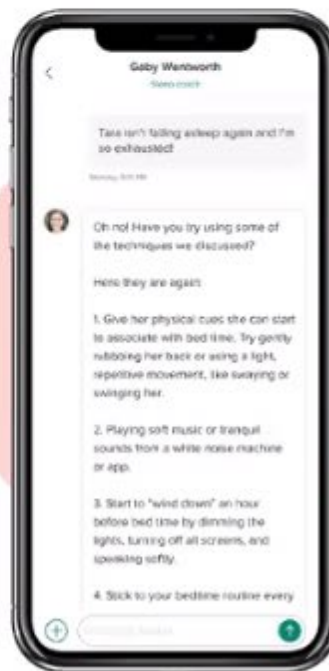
Gaby Wentworth
Sleep coach

Tara isn't falling asleep again and I'm so exhausted!

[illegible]

Oh no! Have you try using some of the techniques we discussed?

Here they are again:

1. Give her physical cues she can start to associate with bed time. Try gently rubbing her back or using a light, repetitive movement, like swaying or swinging her.

2. Playing soft music or tranquil sounds from a white noise machine or app.

3. Start to "wind down" an hour before bed time by dimming the lights, turning off all screens, and speaking softly.

4. Stick to your bedtime routine every

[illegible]